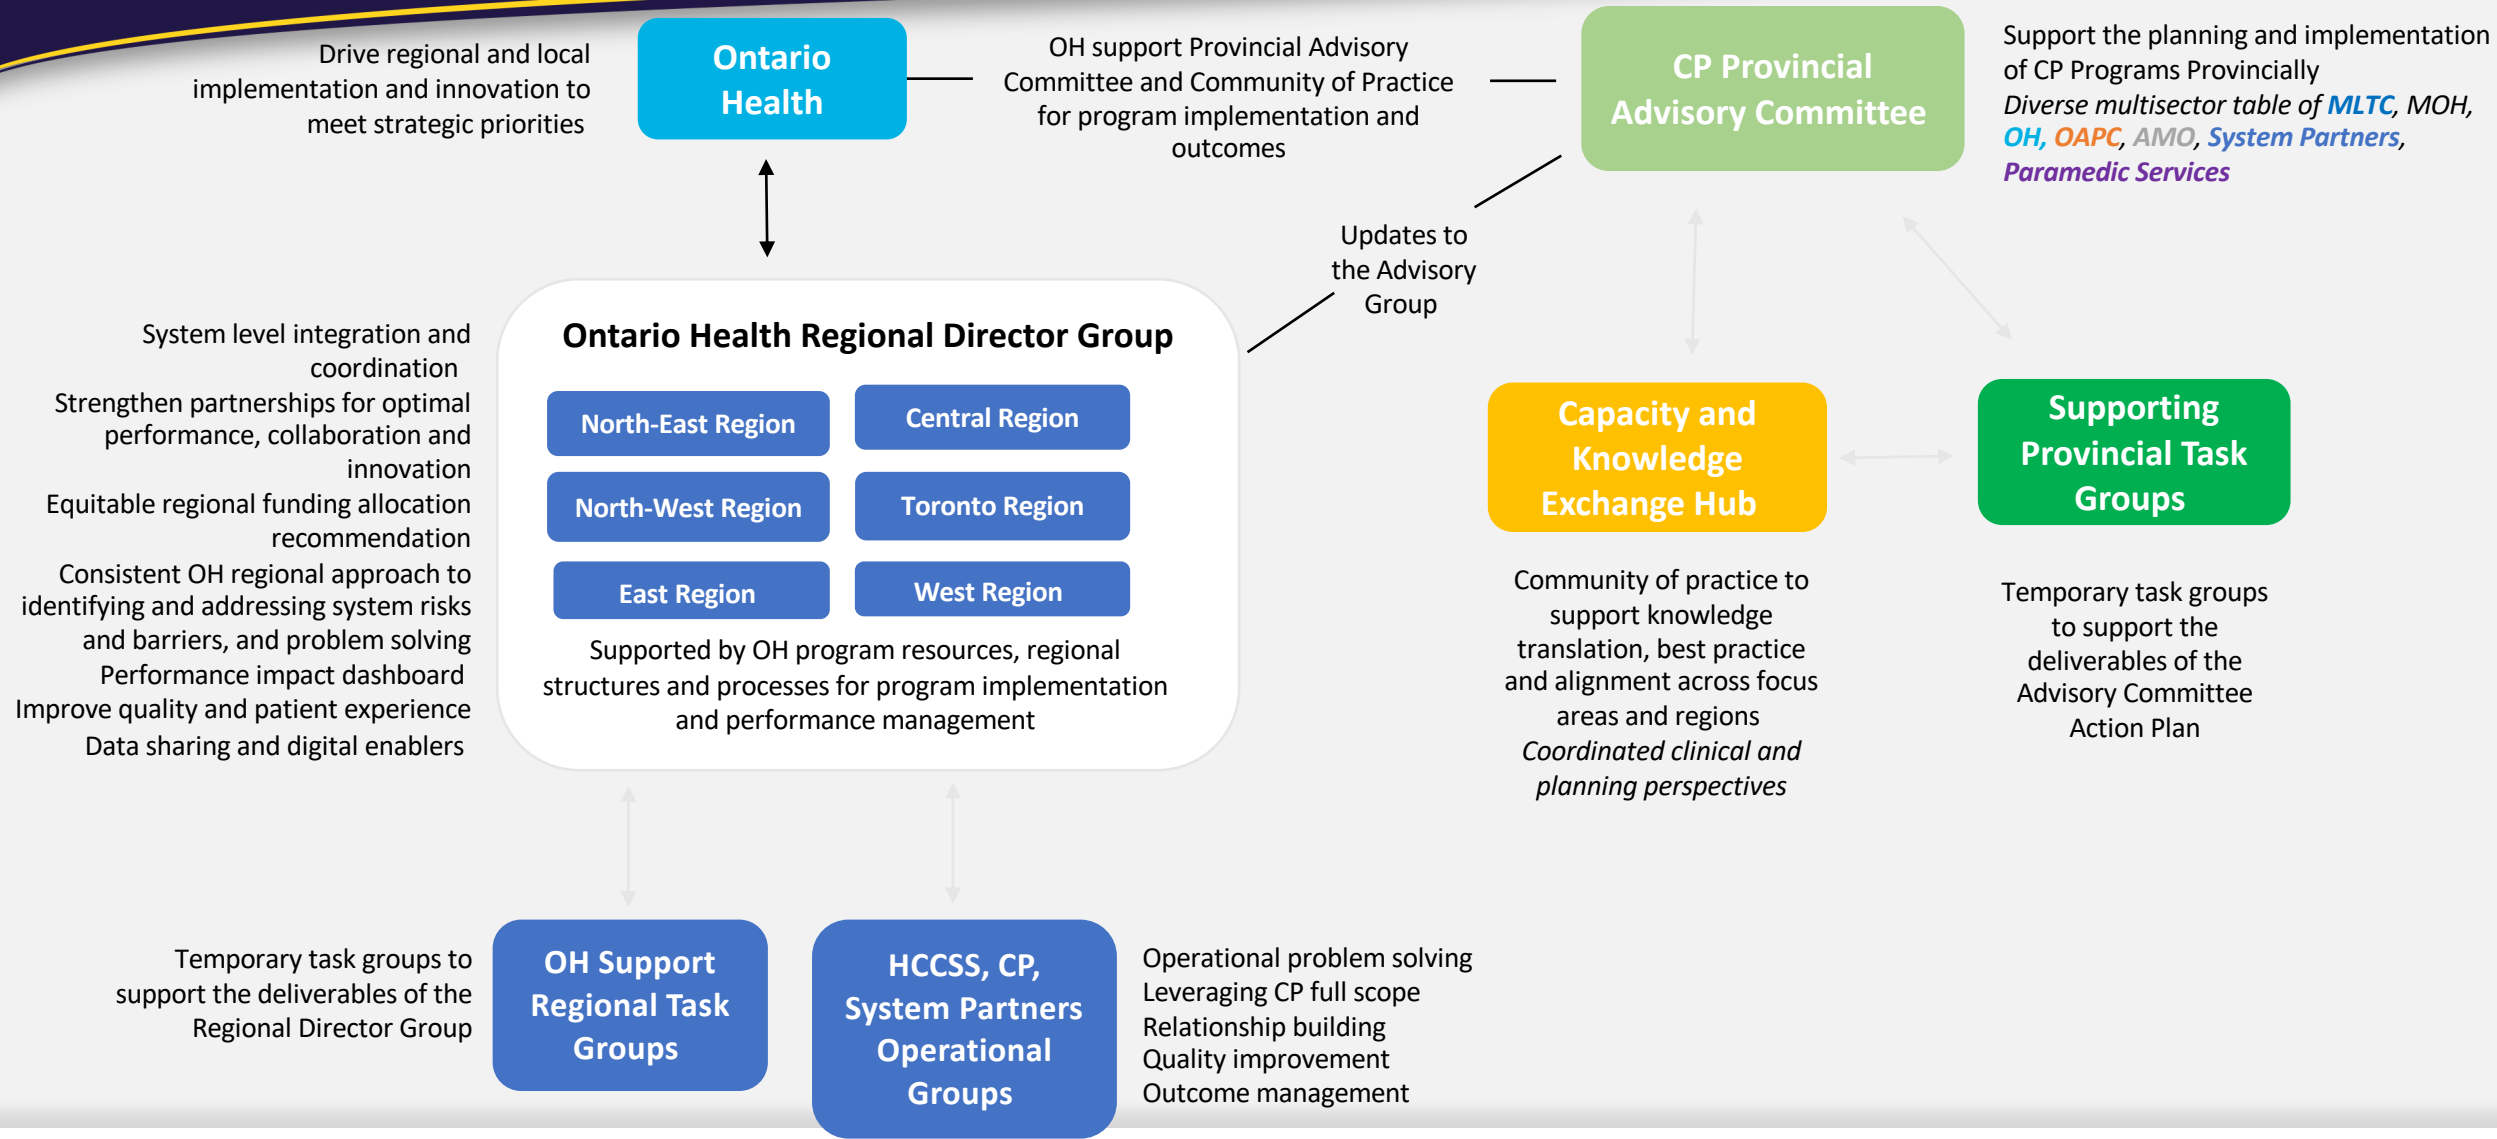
Drive regional and local implementation and innovation to meet strategic priorities

Ontario Health

OH support Provincial Advisory Committee and Community of Practice for program implementation and outcomes

CP Provincial Advisory Committee

Support the planning and implementation of CP Programs Provincially
*Diverse multisector table of MLTC, MOH, OH, OAPC, AMO, System Partners, Paramedic Services*

Updates to the Advisory Group

System level integration and coordination
Strengthen partnerships for optimal performance, collaboration and innovation
Equitable regional funding allocation recommendation
Consistent OH regional approach to identifying and addressing system risks and barriers, and problem solving
Performance impact dashboard
Improve quality and patient experience
Data sharing and digital enablers

Ontario Health Regional Director Group

North-East Region

Central Region

North-West Region

Toronto Region

East Region

West Region

Supported by OH program resources, regional structures and processes for program implementation and performance management

Capacity and Knowledge Exchange Hub

Supporting Provincial Task Groups

Community of practice to support knowledge translation, best practice and alignment across focus areas and regions
*Coordinated clinical and planning perspectives*

Temporary task groups to support the deliverables of the Advisory Committee Action Plan

Temporary task groups to support the deliverables of the Regional Director Group

OH Support Regional Task Groups

HCCSS, CP, System Partners Operational Groups

Operational problem solving
Leveraging CP full scope
Relationship building
Quality improvement
Outcome management